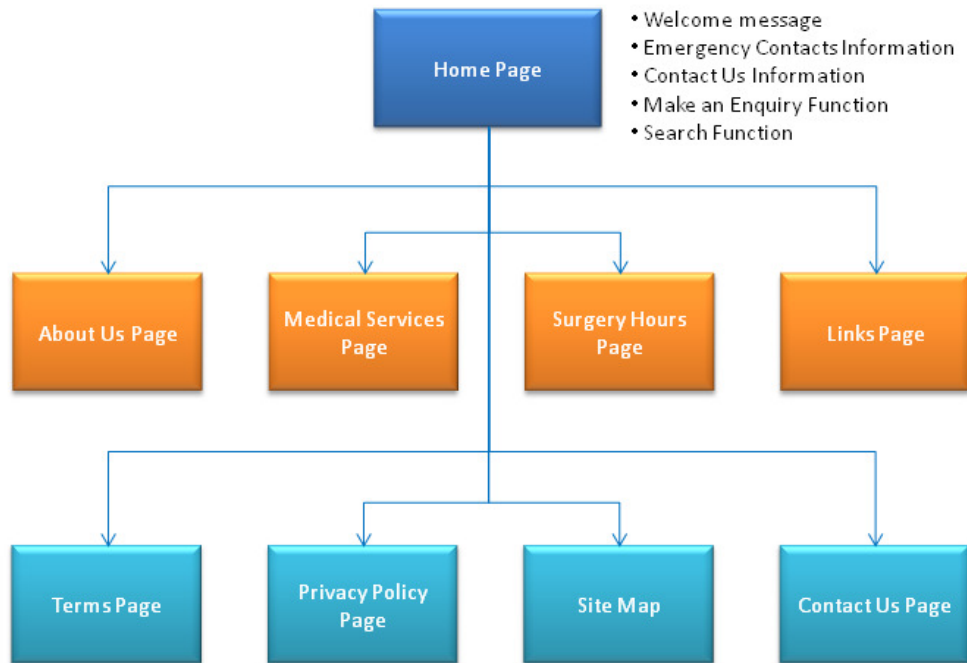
Home Page

• Welcome message
• Emergency Contacts Information
• Contact Us Information
• Make an Enquiry Function
• Search Function

About Us Page

Medical Services Page

Surgery Hours Page

Links Page

Terms Page

Privacy Policy Page

Site Map

Contact Us Page